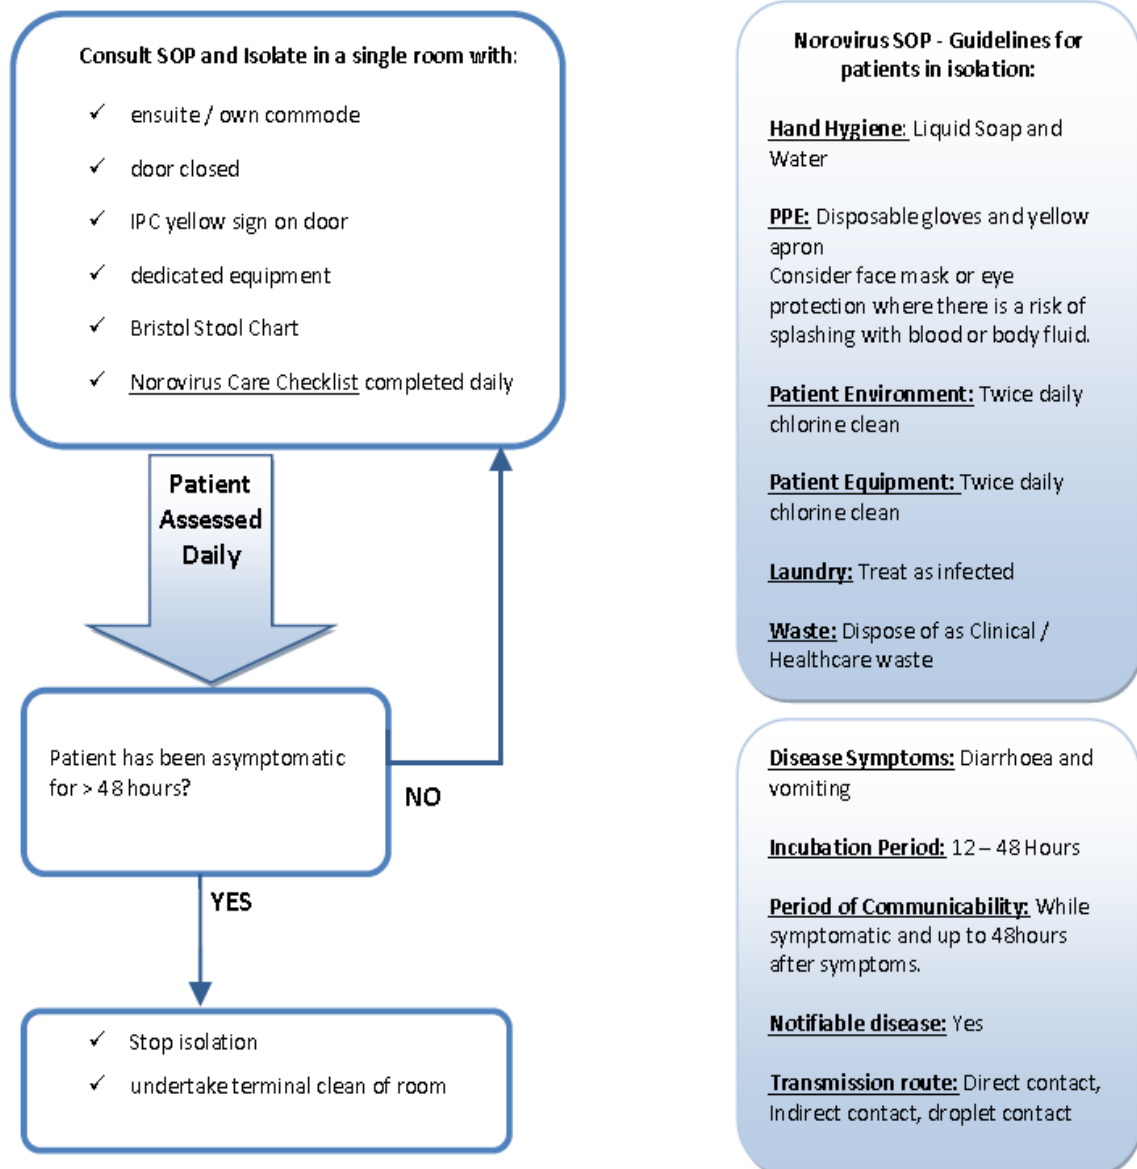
Consult SOP and Isolate in a single room with:

✓ ensuite / own commode

✓ door closed

✓ IPC yellow sign on door

✓ dedicated equipment

✓ Bristol Stool Chart

✓ Norovirus Care Checklist completed daily

Patient Assessed Daily

Patient has been asymptomatic for > 48 hours?

NO

YES

✓ Stop isolation

✓ undertake terminal clean of room

Norovirus SOP - Guidelines for patients in isolation:

Hand Hygiene: Liquid Soap and Water

PPE: Disposable gloves and yellow apron
Consider face mask or eye protection where there is a risk of splashing with blood or body fluid.

Patient Environment: Twice daily chlorine clean

Patient Equipment: Twice daily chlorine clean

Laundry: Treat as infected

Waste: Dispose of as Clinical / Healthcare waste

Disease Symptoms: Diarrhoea and vomiting

Incubation Period: 12 – 48 Hours

Period of Communicability: While symptomatic and up to 48hours after symptoms.

Notifiable disease: Yes

Transmission route: Direct contact, Indirect contact, droplet contact